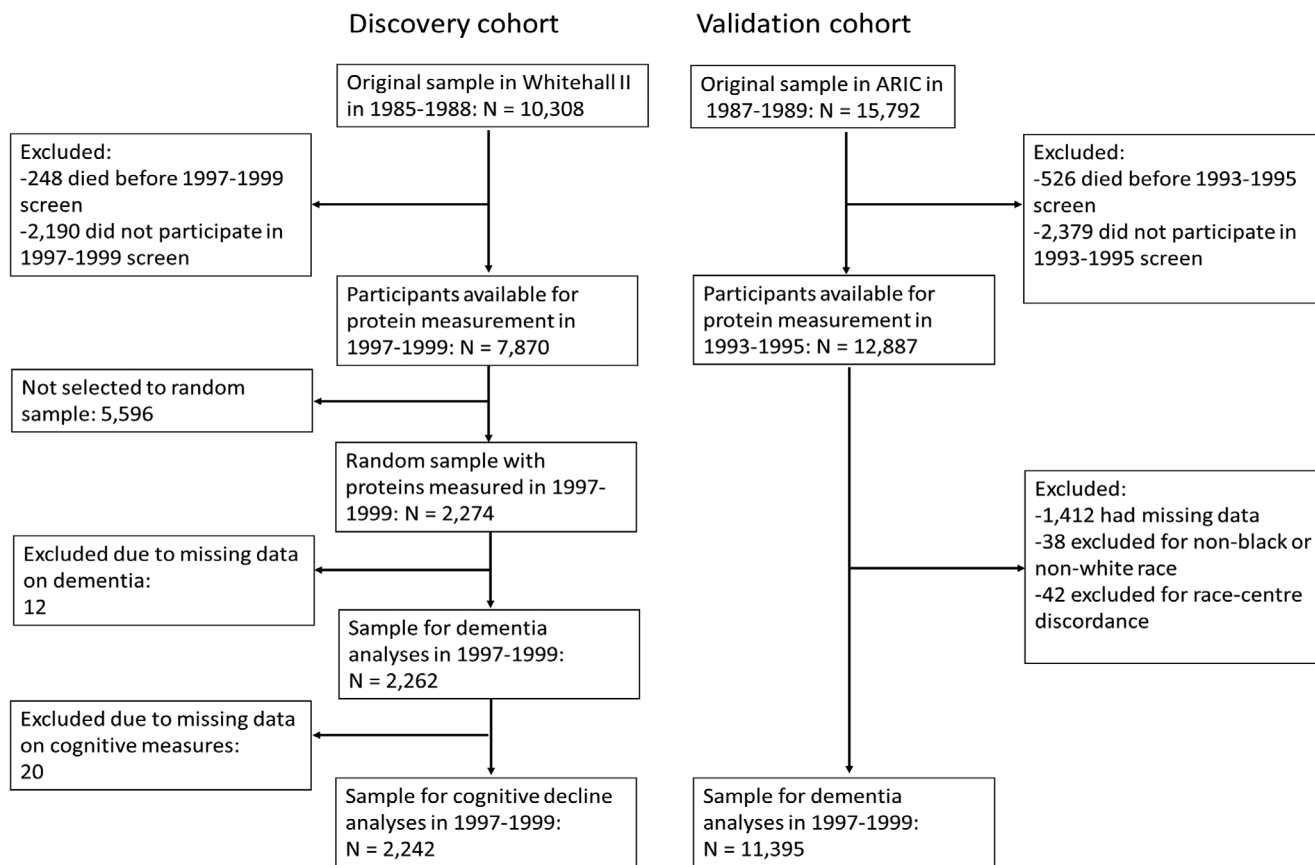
Discovery cohort

Validation cohort

Original sample in Whitehall II in 1985-1988: N = 10,308

Excluded:
-248 died before 1997-1999 screen
-2,190 did not participate in 1997-1999 screen

Participants available for protein measurement in 1997-1999: N = 7,870

Not selected to random sample: 5,596

Random sample with proteins measured in 1997-1999: N = 2,274

Excluded due to missing data on dementia: 12

Sample for dementia analyses in 1997-1999: N = 2,262

Excluded due to missing data on cognitive measures: 20

Sample for cognitive decline analyses in 1997-1999: N = 2,242

Original sample in ARIC in 1987-1989: N = 15,792

Excluded:
-526 died before 1993-1995 screen
-2,379 did not participate in 1993-1995 screen

Participants available for protein measurement in 1993-1995: N = 12,887

Excluded:
-1,412 had missing data
-38 excluded for non-black or non-white race
-42 excluded for race-centre discordance

Sample for dementia analyses in 1997-1999: N = 11,395